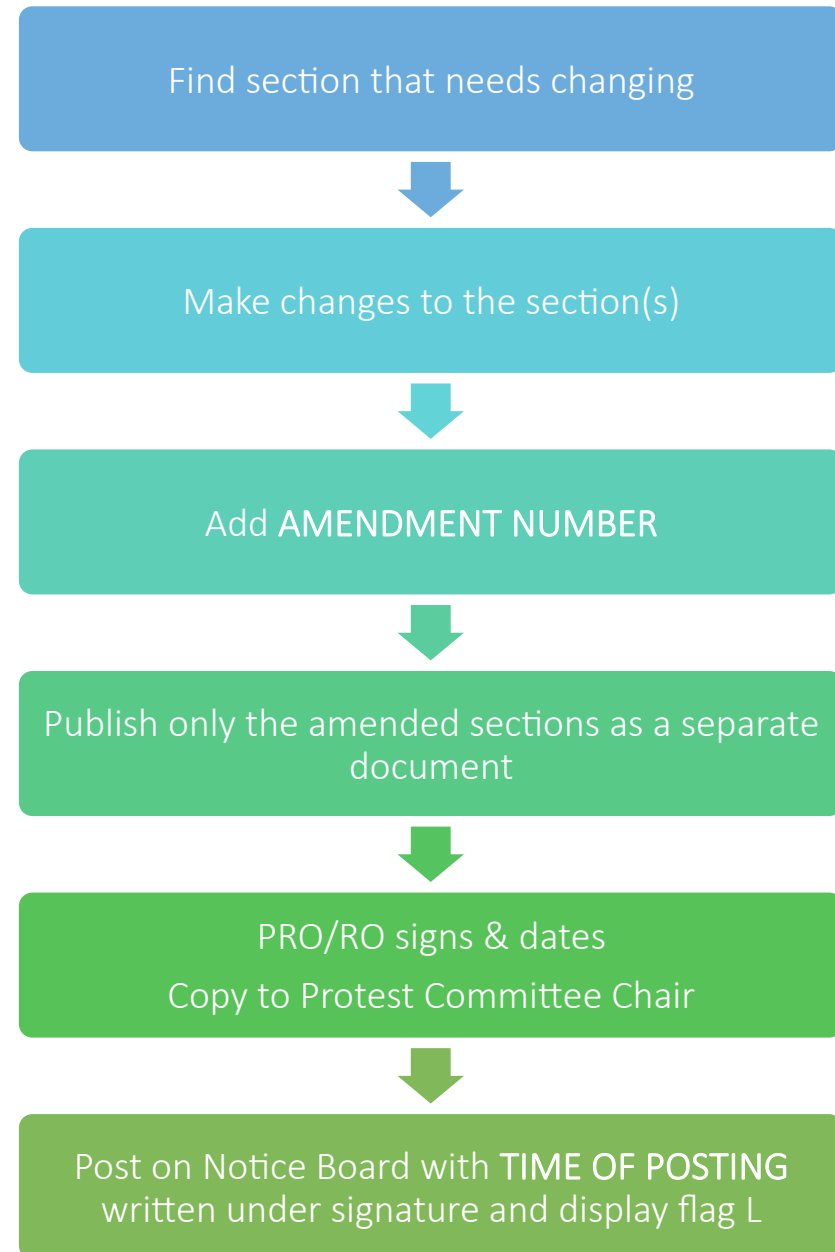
Find section that needs changing

Make changes to the section(s)

Add AMENDMENT NUMBER

Publish only the amended sections as a separate document

PRO/RO signs & dates

Copy to Protest Committee Chair

Post on Notice Board with TIME OF POSTING written under signature and display flag L